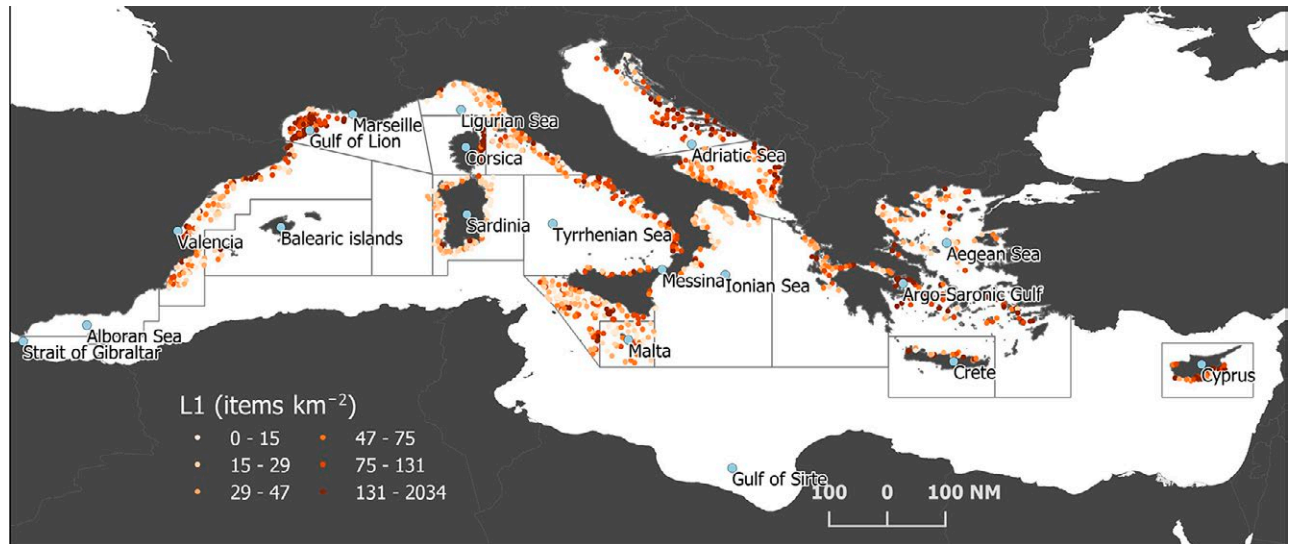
Marseille
Gulf of Lion
Ligurian Sea
Corsica
Adriatic Sea
Valencia
Balearic islands
Sardinia
Tyrrhenian Sea
Aegean Sea
Messina
Ionian Sea
Argo-Saronic Gulf
Alboran Sea
Strait of Gibraltar
Malta
Crete
Cyprus
L1 (items km$^{-2}$)
0 - 15
15 - 29
29 - 47
47 - 75
75 - 131
131 - 2034
Gulf of Sirte
100 0 100 NM